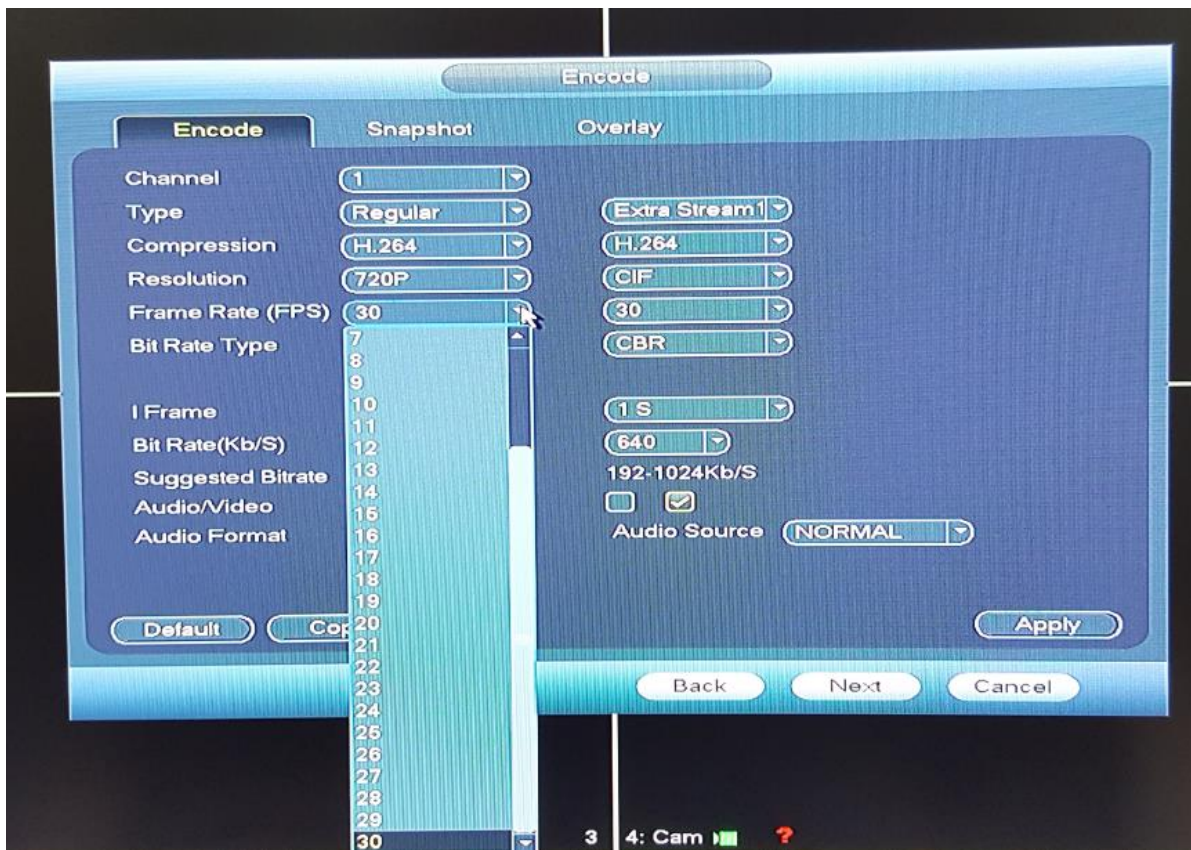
Encode

Encode
Snapshot
Overlay

Channel
1
Type
Regular
Extra Stream1
Compression
H.264
H.264
Resolution
720P
CIF
Frame Rate (FPS)
30
30
Bit Rate Type
CBR
I Frame
1 S
Bit Rate(Kb/S)
640
Suggested Bitrate
192-1024Kb/S
Audio/Video
Audio Format
Audio Source
NORMAL

7
8
9
10
11
12
13
14
15
16
17
18
19
20
21
22
23
24
25
26
27
28
29
30

Default
Cop
Apply

Back
Next
Cancel

3
4: Cam
?